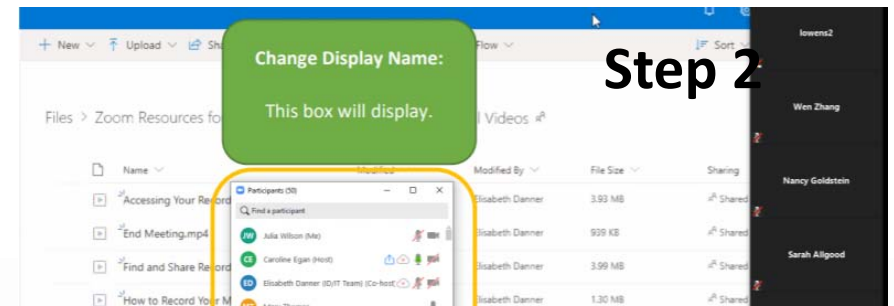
+ New ∨ Upload ∨ Sh Flow ∨ Sort

Change Display Name:

This box will display.

Step 2

lowens2

Wen Zhang

Nancy Goldstein

Sarah Allgood

Files > Zoom Resources fo l Videos

Name ∨ Modified Modified By ∨ File Size ∨ Sharing

Accessing Your Reco Elisabeth Danner 3.93 MB Shared

End Meeting.mp4 Elisabeth Danner 939 KB Shared

Find and Share Reco Elisabeth Danner 3.99 MB Shared

How to Record Your M Elisabeth Danner 1.30 MB Shared

Participants (50)

Find a participant

JW Julia Wilson (Me)

CE Caroline Egan (Host)

ED Elisabeth Danner (ID/IT Team) (Co-host)

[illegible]